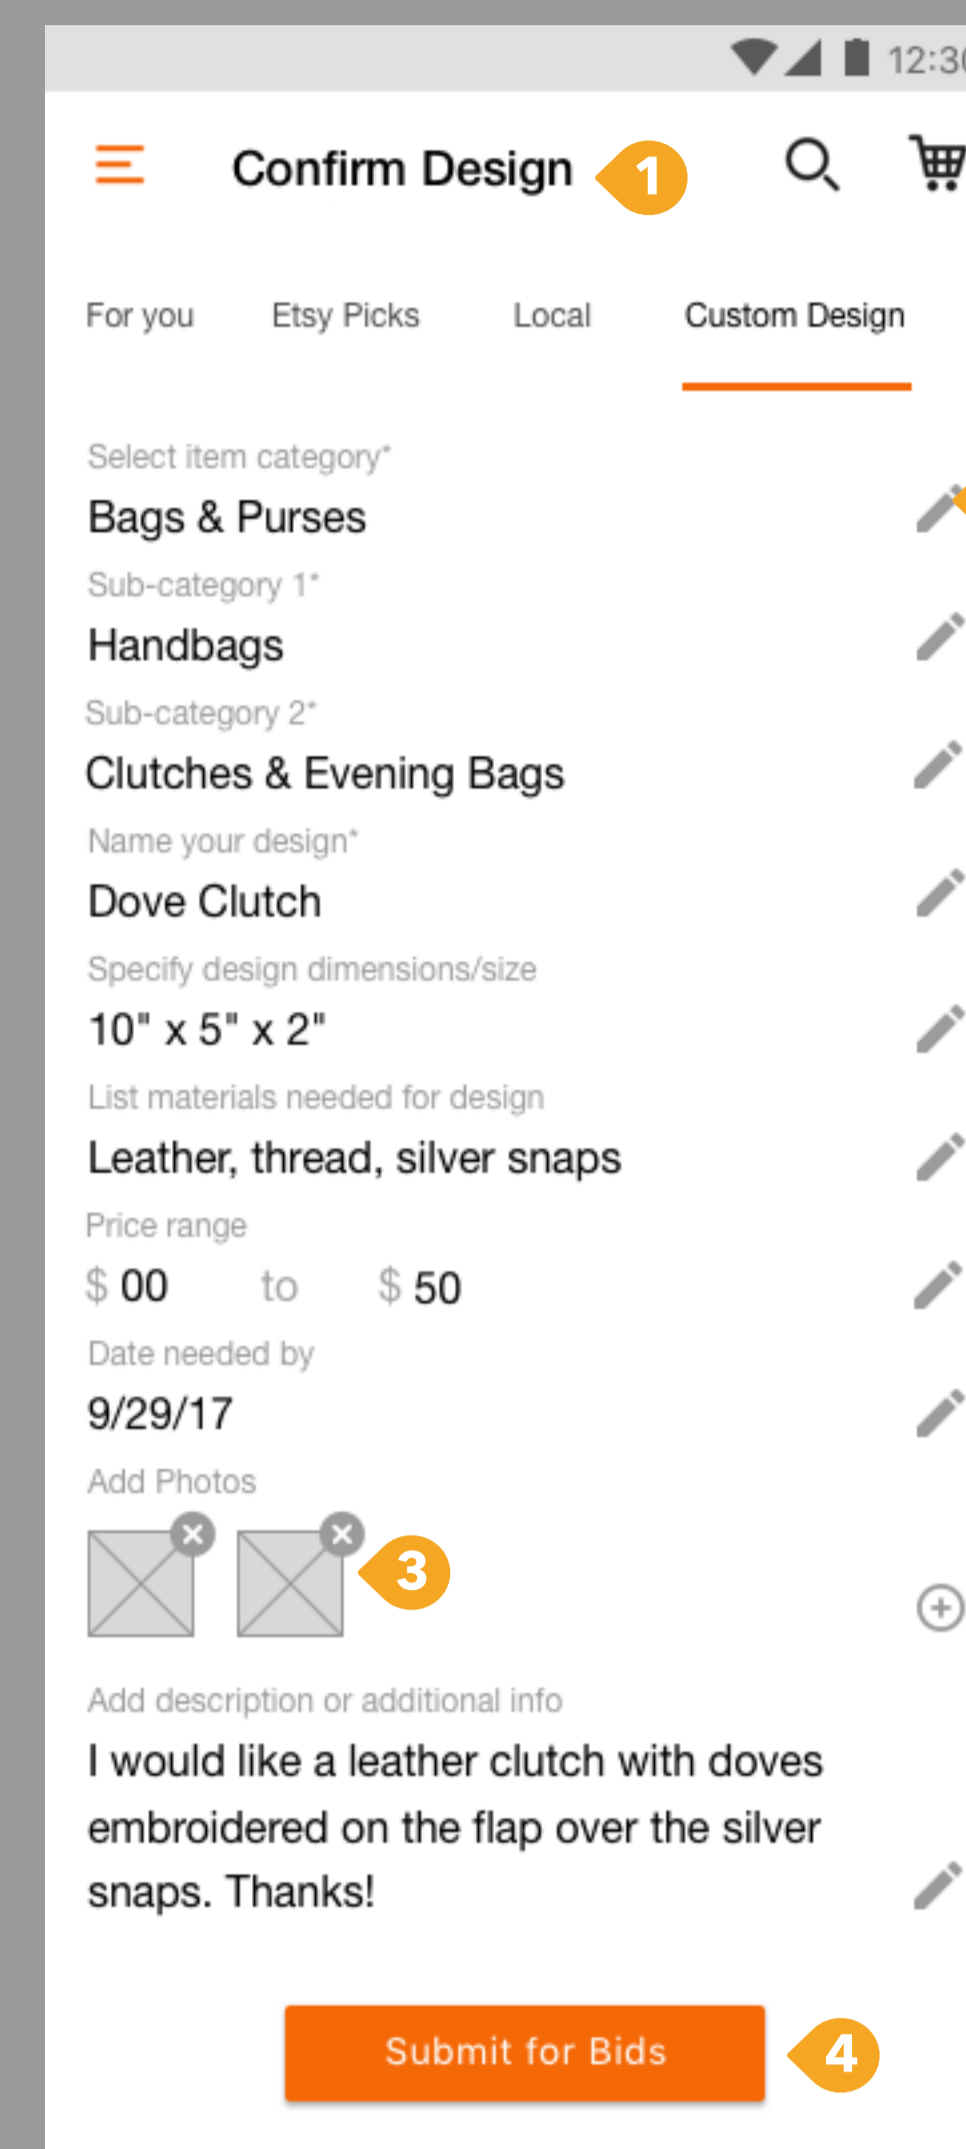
12:3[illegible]

Confirm Design 1

For you Etsy Picks Local Custom Design

Select item category*
Bags & Purses

Sub-category 1*
Handbags

Sub-category 2*
Clutches & Evening Bags

Name your design*
Dove Clutch

Specify design dimensions/size
10" x 5" x 2"

List materials needed for design
Leather, thread, silver snaps

Price range
$ 00 to $ 50

Date needed by
9/29/17

Add Photos

3

Add description or additional info
I would like a leather clutch with doves embroidered on the flap over the silver snaps. Thanks!

Submit for Bids 4